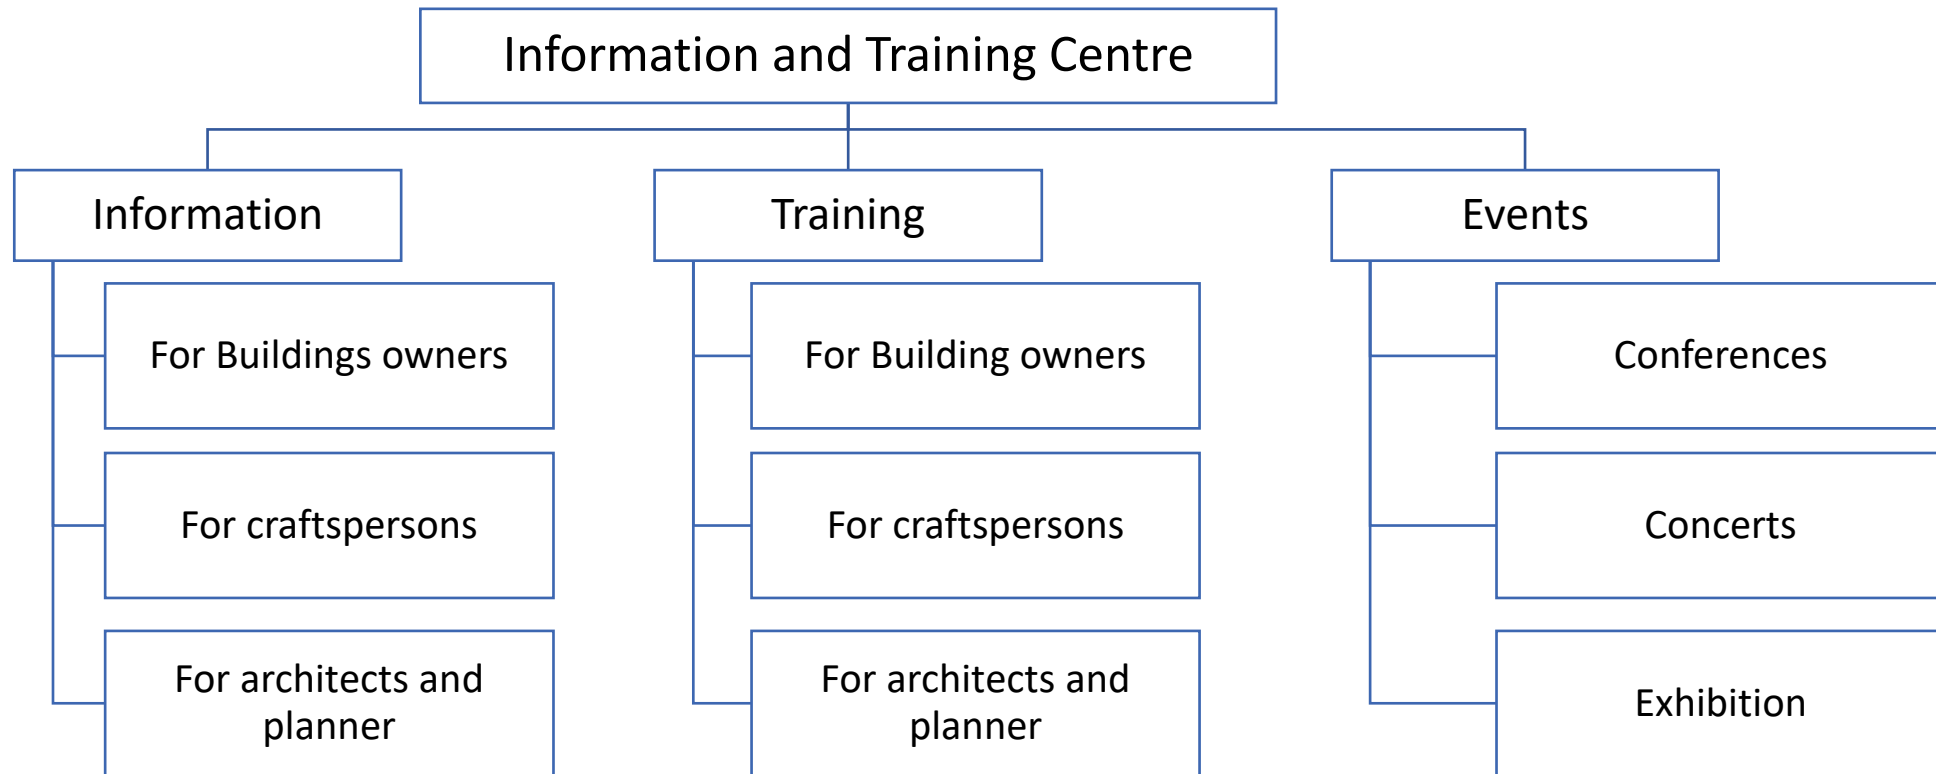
Information and Training Centre

Information

For Buildings owners

For craftspersons

For architects and planner

Training

For Building owners

For craftspersons

For architects and planner

Events

Conferences

Concerts

Exhibition